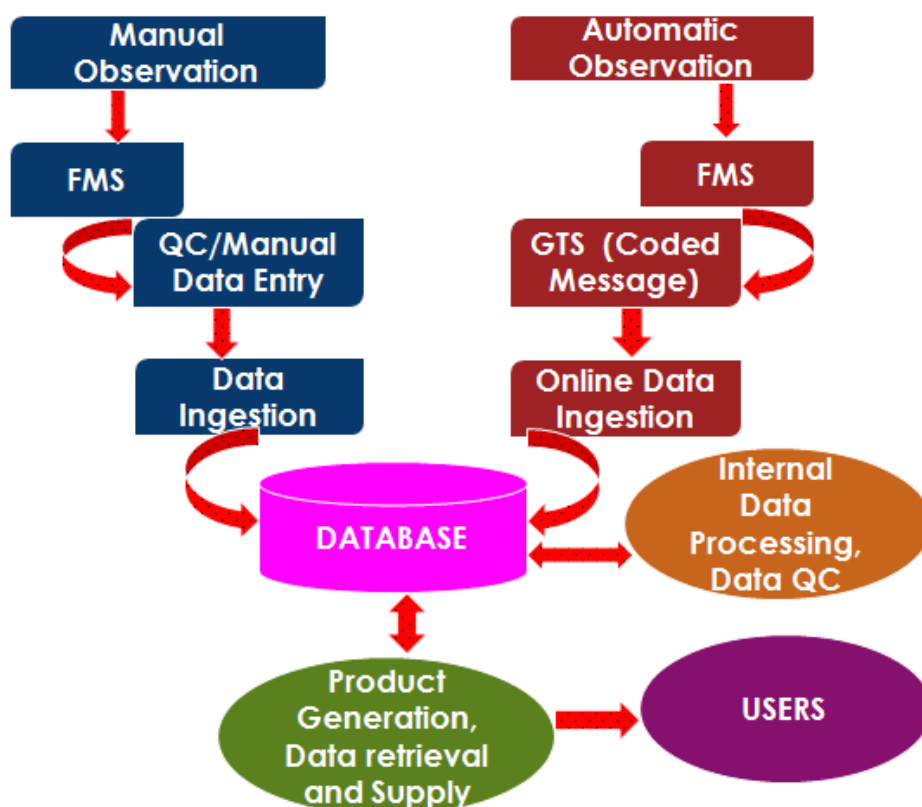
Manual Observation

FMS

QC/Manual Data Entry

Data Ingestion

Automatic Observation

FMS

GTS (Coded Message)

Online Data Ingestion

DATABASE

Internal Data Processing, Data QC

Product Generation, Data retrieval and Supply

USERS